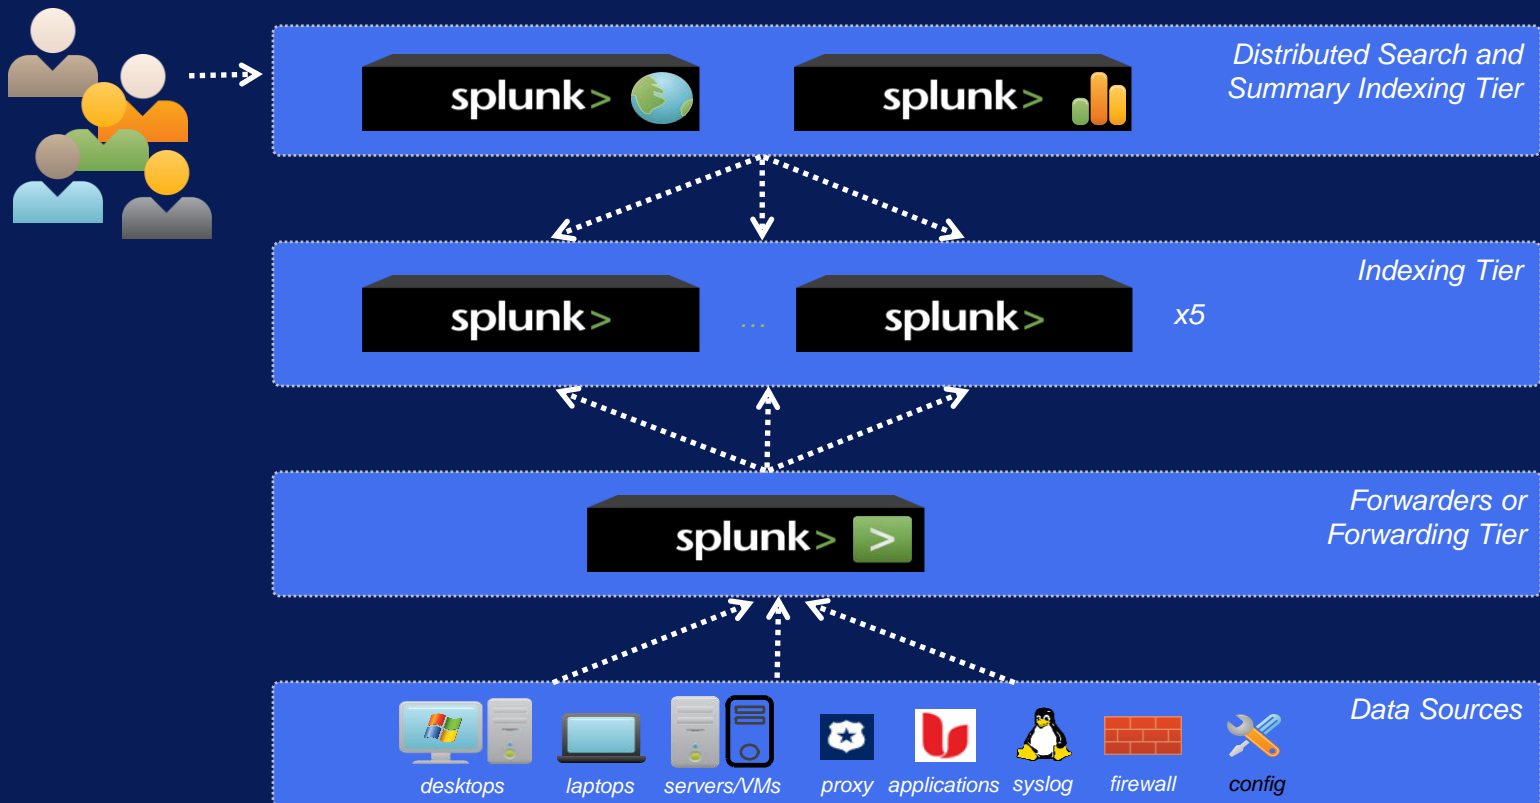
splunk>

splunk>

Distributed Search and Summary Indexing Tier

splunk>

...

splunk>

x5

Indexing Tier

splunk>

>

Forwarders or Forwarding Tier

Data Sources

desktops laptops servers/VMs proxy applications syslog firewall config